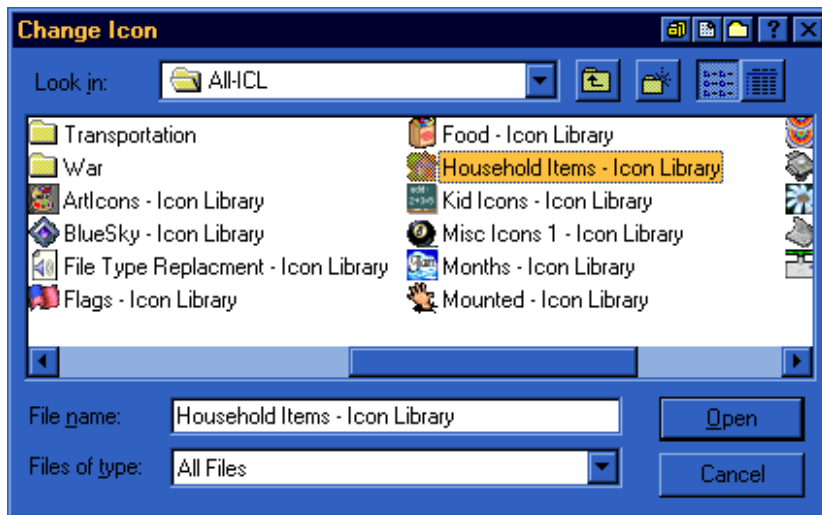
Change Icon

Look in: All-ICL

Transportation
War
ArtIcons - Icon Library
BlueSky - Icon Library
File Type Replacment - Icon Library
Flags - Icon Library

Food - Icon Library
Household Items - Icon Library
Kid Icons - Icon Library
Misc Icons 1 - Icon Library
Months - Icon Library
Mounted - Icon Library

File name: Household Items - Icon Library
Files of type: All Files

Open
Cancel